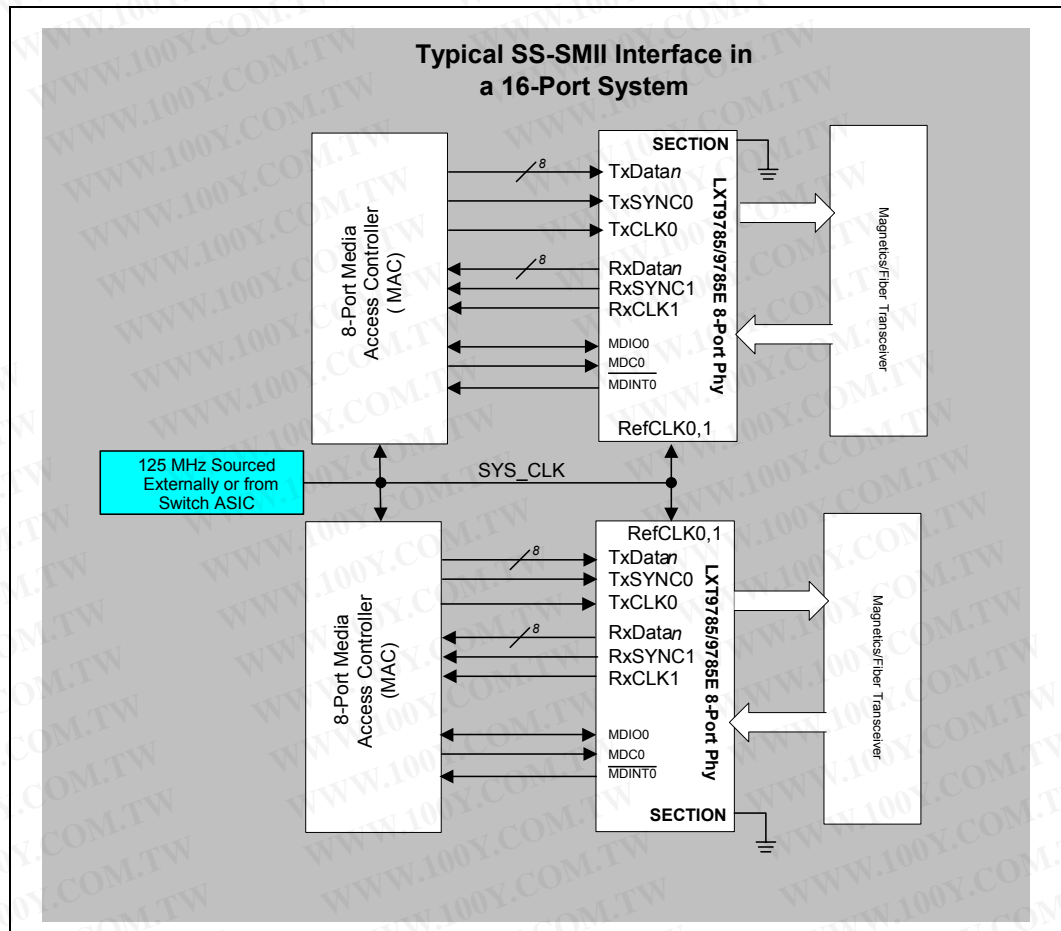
Typical SS-SMII Interface in a 16-Port System

8-Port Media Access Controller ( MAC)

8
TxData*n*
TxSYNC0
TxCLK0
8
RxData*n*
RxSYNC1
RxCLK1
MDIO0
MDC0
$\overline{MDINT0}$
RefCLK0,1
SECTION
LXT9785/9785E 8-Port Phy

Magnetics/Fiber Transceiver

125 MHz Sourced Externally or from Switch ASIC

SYS_CLK

8-Port Media Access Controller (MAC)

RefCLK0,1
8
TxData*n*
TxSYNC0
TxCLK0
8
RxData*n*
RxSYNC1
RxCLK1
MDIO0
MDC0
$\overline{MDINT0}$
SECTION
LXT9785/9785E 8-Port Phy

Magnetics/Fiber Transceiver

WWW.100Y.COM.TW